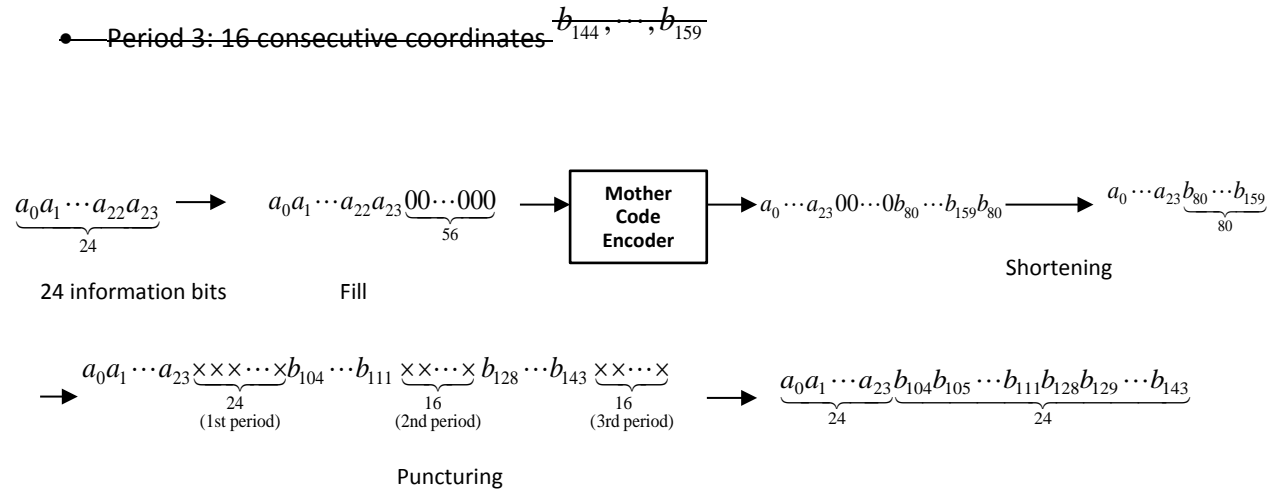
• Period 3: 16 consecutive coordinates $b_{144}, \cdots, b_{159}$

$\underbrace{a_0 a_1 \cdots a_{22} a_{23}}_{24}$ → $a_0 a_1 \cdots a_{22} a_{23} \underbrace{00 \cdots 000}_{56}$ → Mother Code Encoder → $a_0 \cdots a_{23} 00 \cdots 0 b_{80} \cdots b_{159} b_{80}$ → $a_0 \cdots a_{23} \underbrace{b_{80} \cdots b_{159}}_{80}$

24 information bits

Fill

Shortening

→ $a_0 a_1 \cdots a_{23} \underbrace{\times\times\times \cdots \times}_{\substack{24 \\ \text{(1st period)}}} b_{104} \cdots b_{111} \underbrace{\times\times \cdots \times}_{\substack{16 \\ \text{(2nd period)}}} b_{128} \cdots b_{143} \underbrace{\times\times \cdots \times}_{\substack{16 \\ \text{(3rd period)}}}$ → $\underbrace{a_0 a_1 \cdots a_{23}}_{24} \underbrace{b_{104} b_{105} \cdots b_{111} b_{128} b_{129} \cdots b_{143}}_{24}$

Puncturing